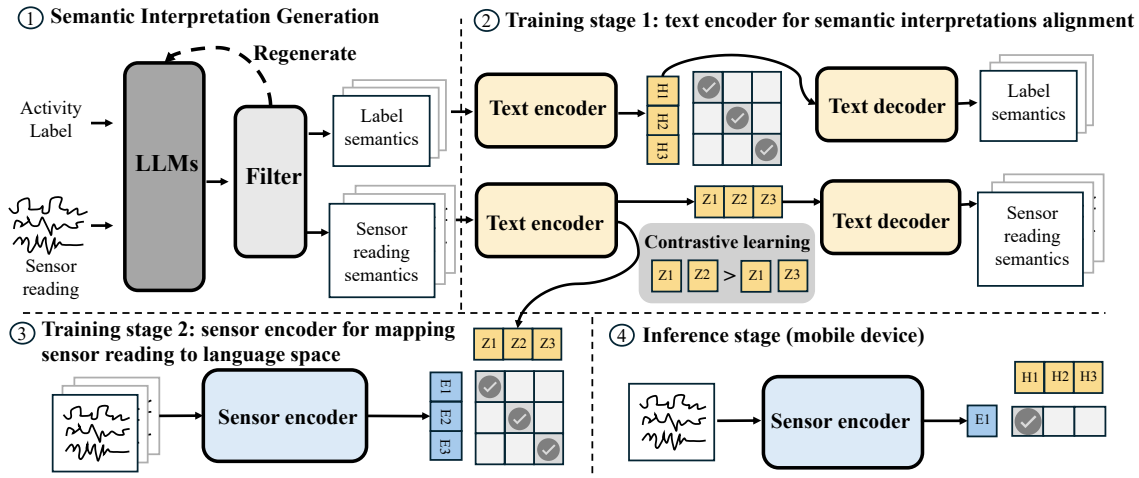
① Semantic Interpretation Generation

Regenerate

Activity Label

LLMs

Filter

Label semantics

Sensor reading

Sensor reading semantics

② Training stage 1: text encoder for semantic interpretations alignment

Text encoder

H1
H2
H3

Text decoder

Label semantics

Text encoder

Z1 Z2 Z3

Text decoder

Sensor reading semantics

Contrastive learning

Z1 Z2 > Z1 Z3

③ Training stage 2: sensor encoder for mapping sensor reading to language space

Z1 Z2 Z3

Sensor encoder

E1
E2
E3

④ Inference stage (mobile device)

H1 H2 H3

Sensor encoder

E1